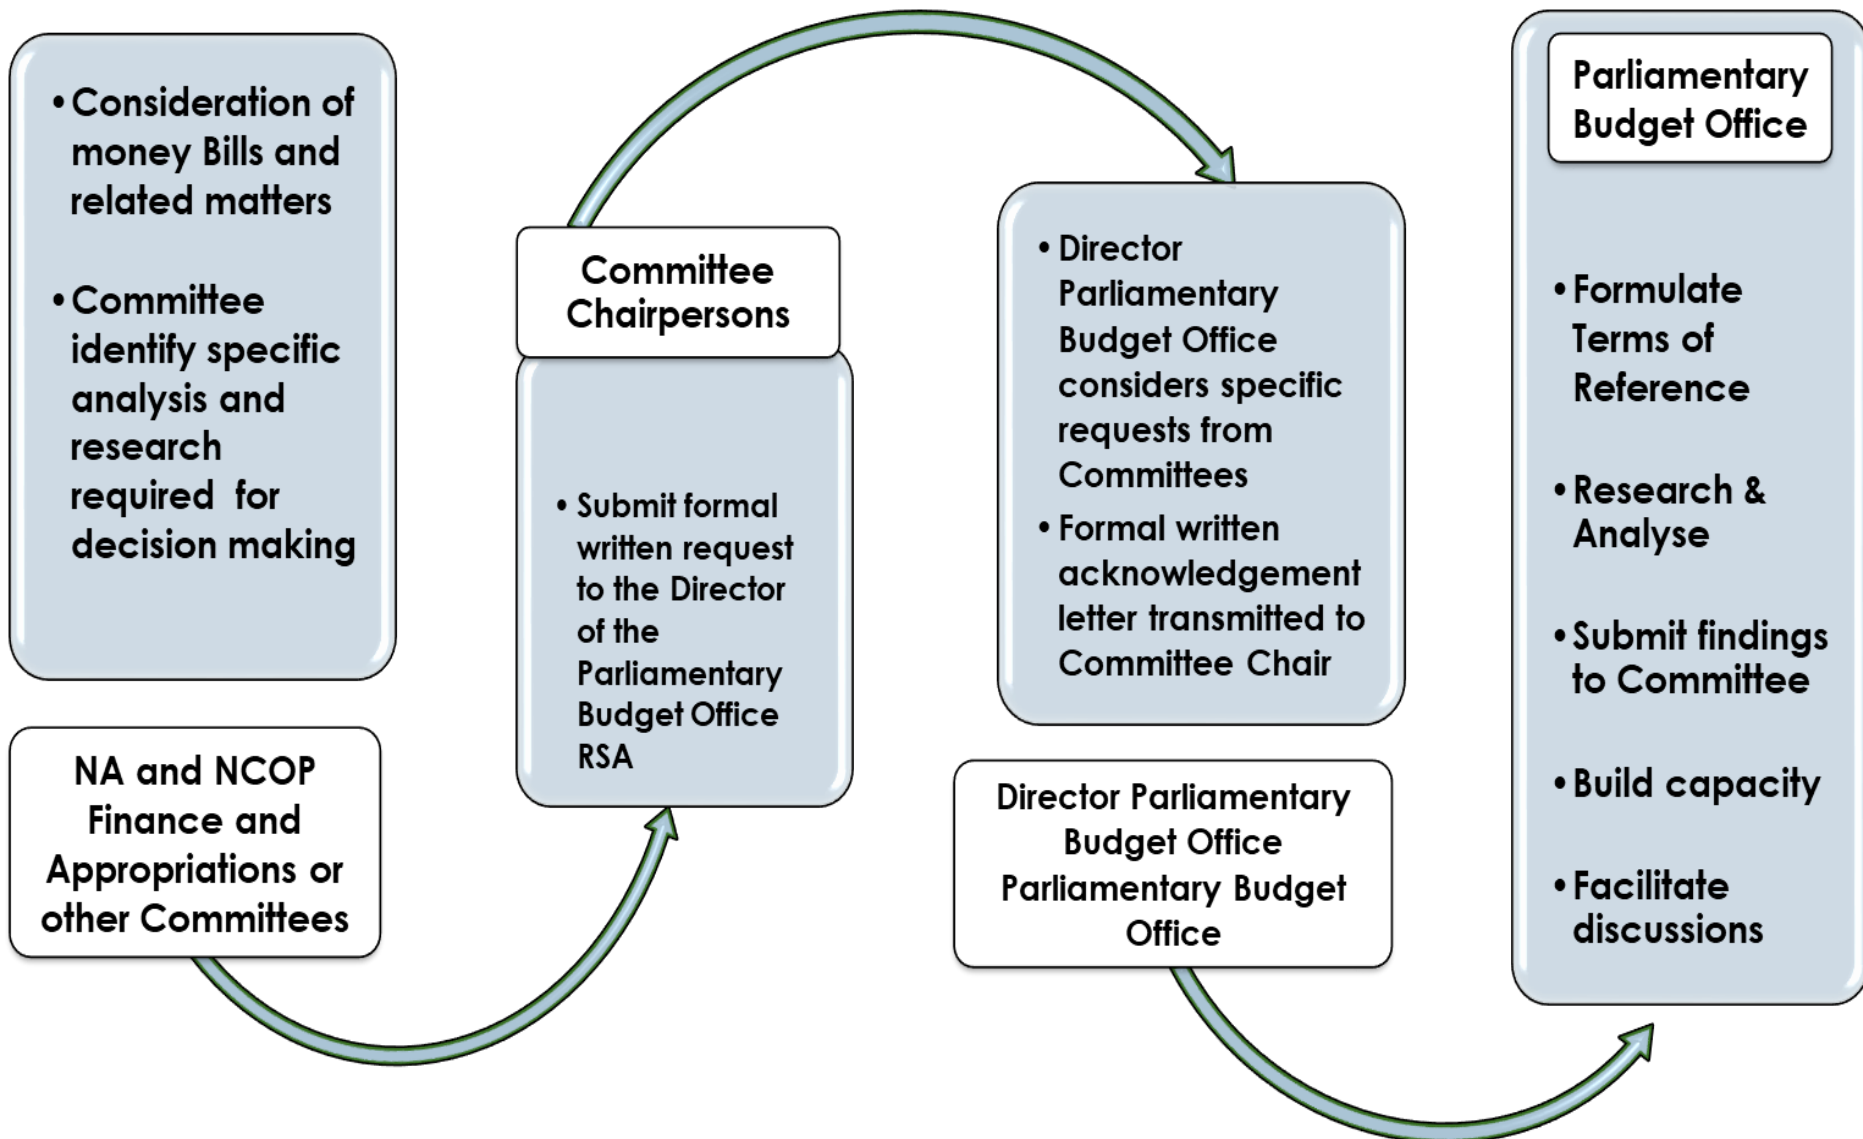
• Consideration of money Bills and related matters

• Committee identify specific analysis and research required for decision making

NA and NCOP Finance and Appropriations or other Committees

Committee Chairpersons

• Submit formal written request to the Director of the Parliamentary Budget Office RSA

• Director Parliamentary Budget Office considers specific requests from Committees

• Formal written acknowledgement letter transmitted to Committee Chair

Director Parliamentary Budget Office Parliamentary Budget Office

Parliamentary Budget Office

• Formulate Terms of Reference

• Research & Analyse

• Submit findings to Committee

• Build capacity

• Facilitate discussions